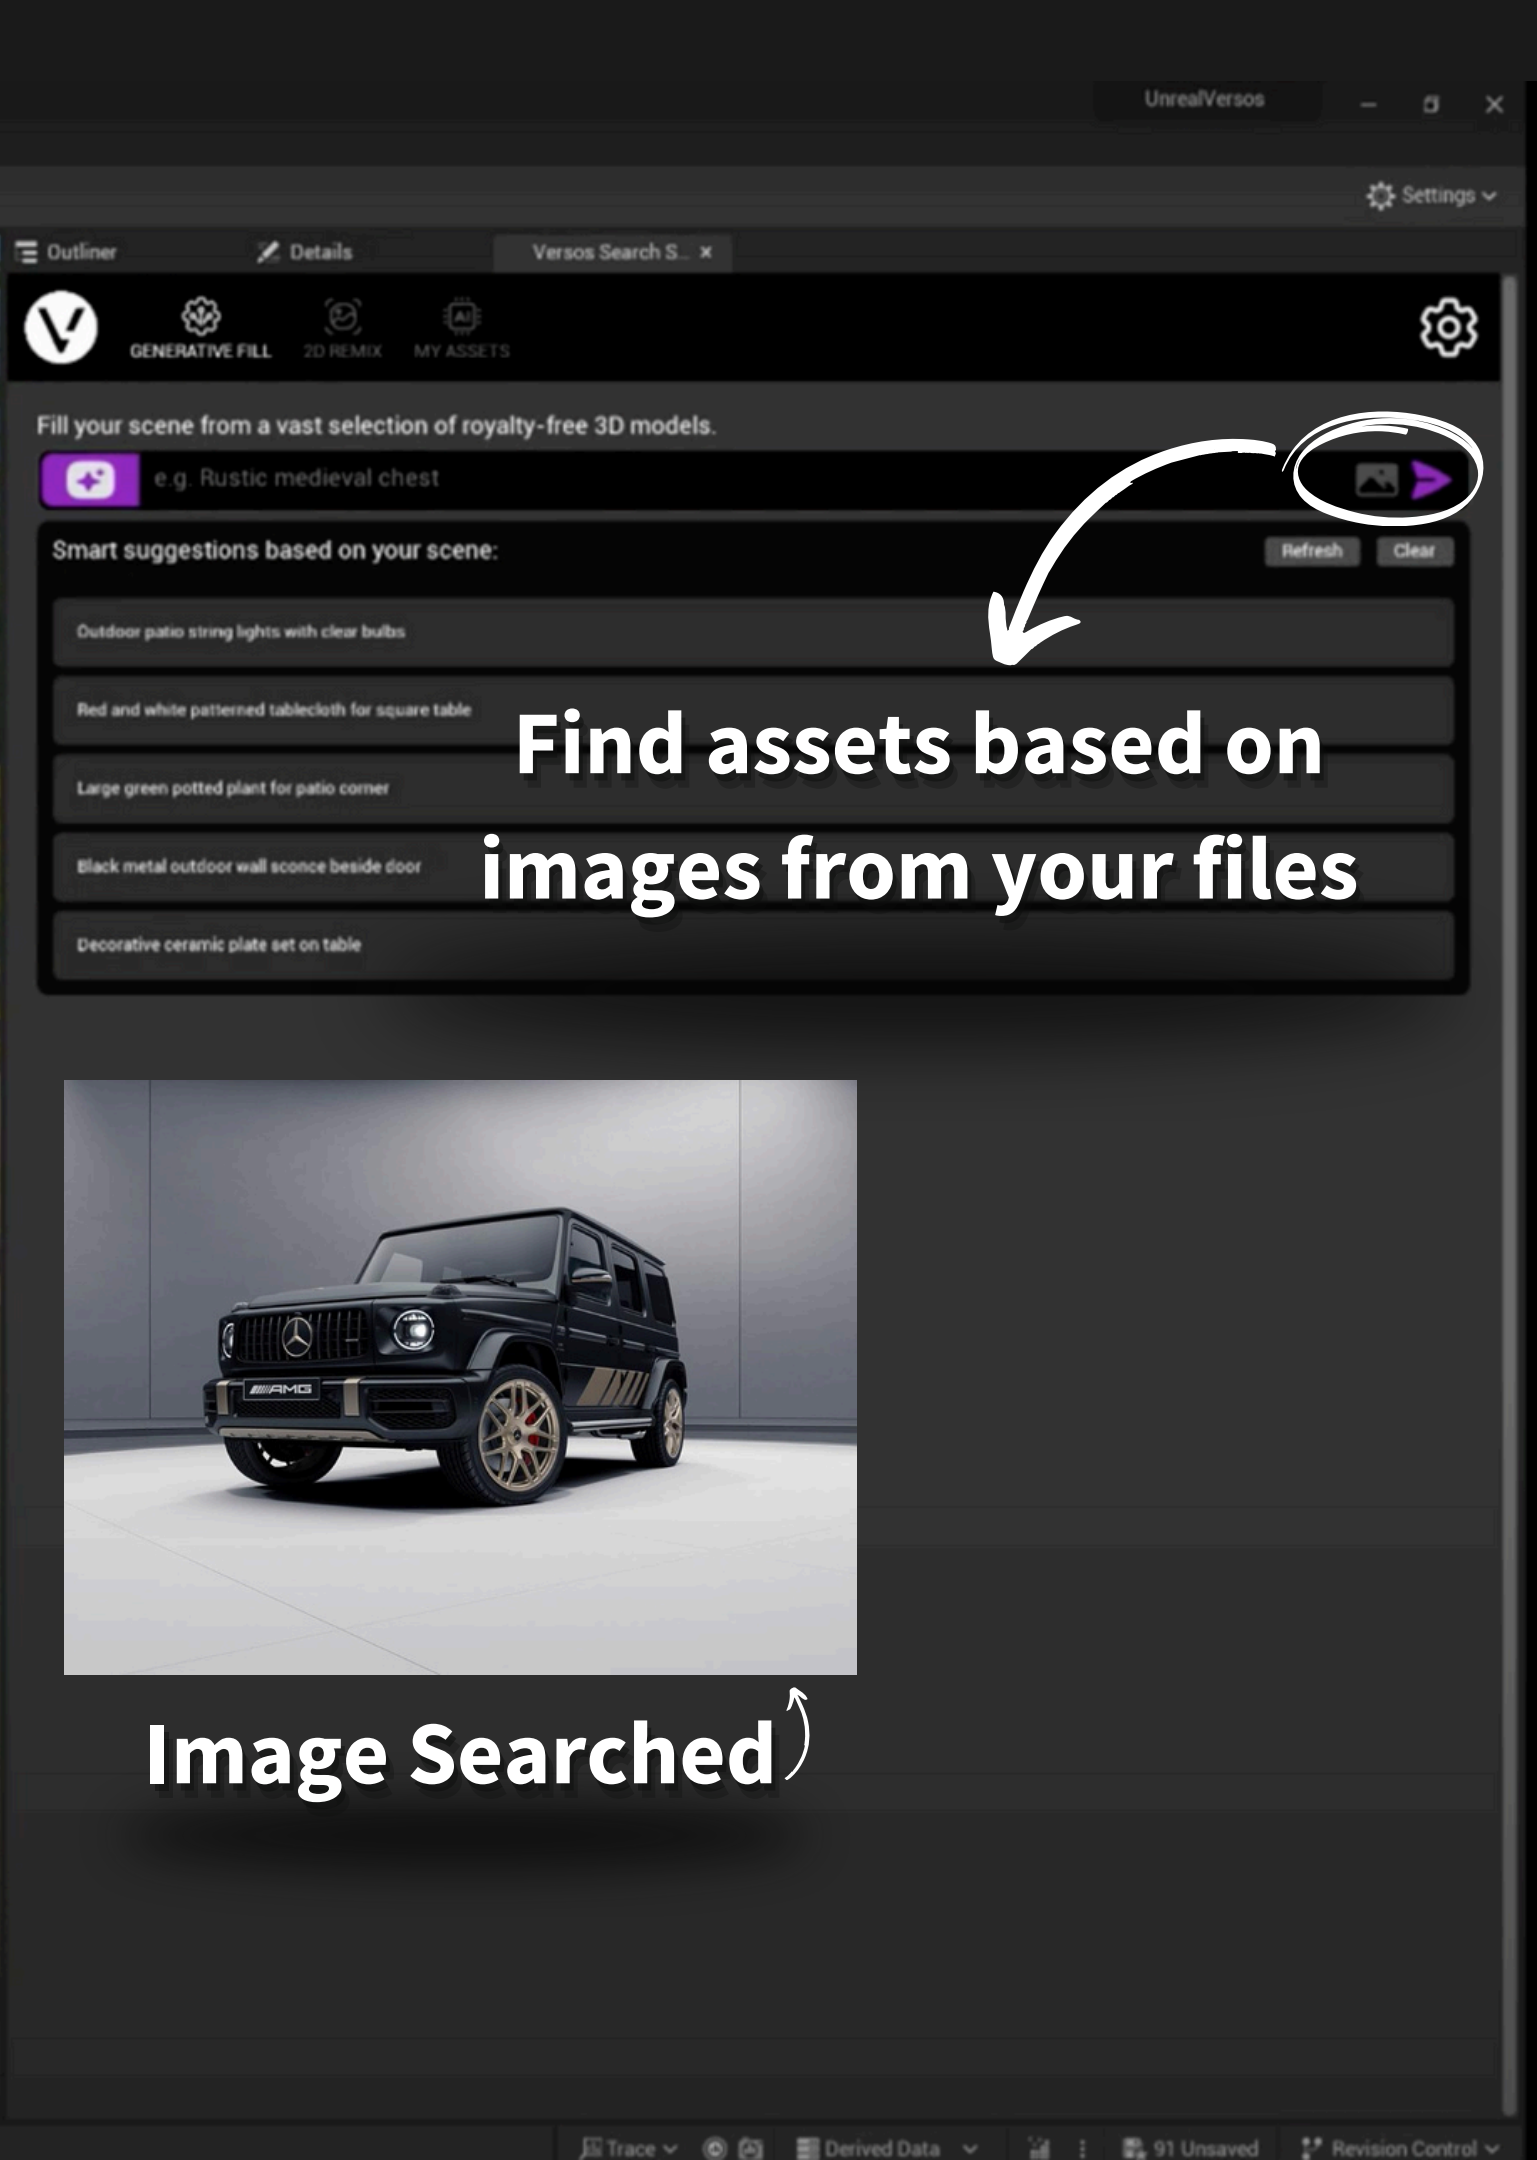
UnrealVersos

Settings

Outliner

Details

Versos Search S... ×

GENERATIVE FILL

2D REMIX

MY ASSETS

Fill your scene from a vast selection of royalty-free 3D models.

e.g. Rustic medieval chest

Smart suggestions based on your scene:

Refresh

Clear

Outdoor patio string lights with clear bulbs

Red and white patterned tablecloth for square table

Large green potted plant for patio corner

Black metal outdoor wall sconce beside door

Decorative ceramic plate set on table

Find assets based on images from your files

AMG

Image Searched

Trace

Derived Data

91 Unsaved

Revision Control